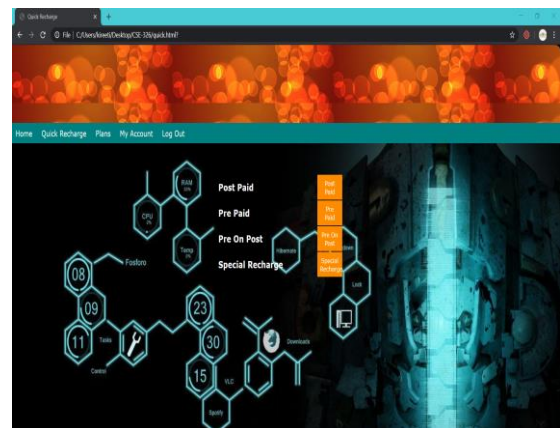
Quick Recharge

File | C:/Users/kiwei/Desktop/CSE-326/quick.html

Home Quick Recharge Plans My Account Log Out

Post Paid
Pre Paid
Pre On Post
Special Recharge

Post Paid
Pre Paid
Pre On Post
Special Recharge

RAM
CPU
Temp
08
Fosforo
09
11
Tasks
Control
23
30
15
VLC
Spotify
Downloads
Hibernate
Shutdown
Lock